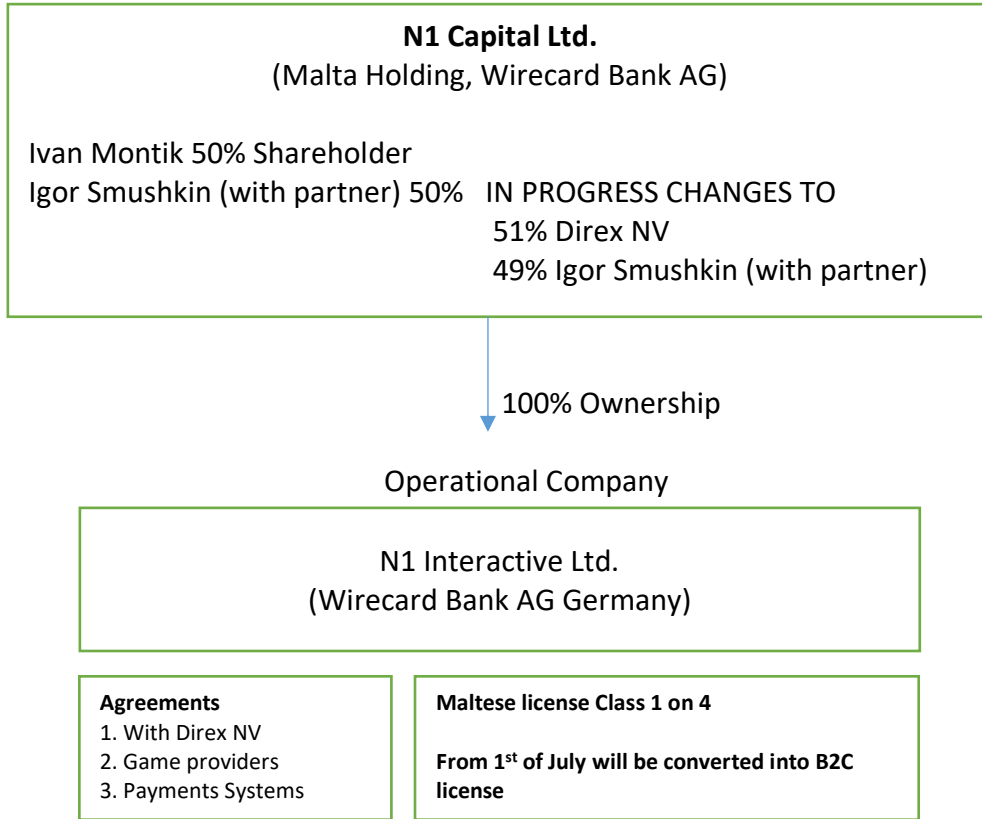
**N1 Capital Ltd.**
(Malta Holding, Wirecard Bank AG)

Ivan Montik 50% Shareholder
Igor Smushkin (with partner) 50% IN PROGRESS CHANGES TO
51% Direx NV
49% Igor Smushkin (with partner)

100% Ownership

Operational Company

N1 Interactive Ltd.
(Wirecard Bank AG Germany)

**Agreements**
1. With Direx NV
2. Game providers
3. Payments Systems

**Maltese license Class 1 on 4**

**From 1$^{st}$ of July will be converted into B2C license**